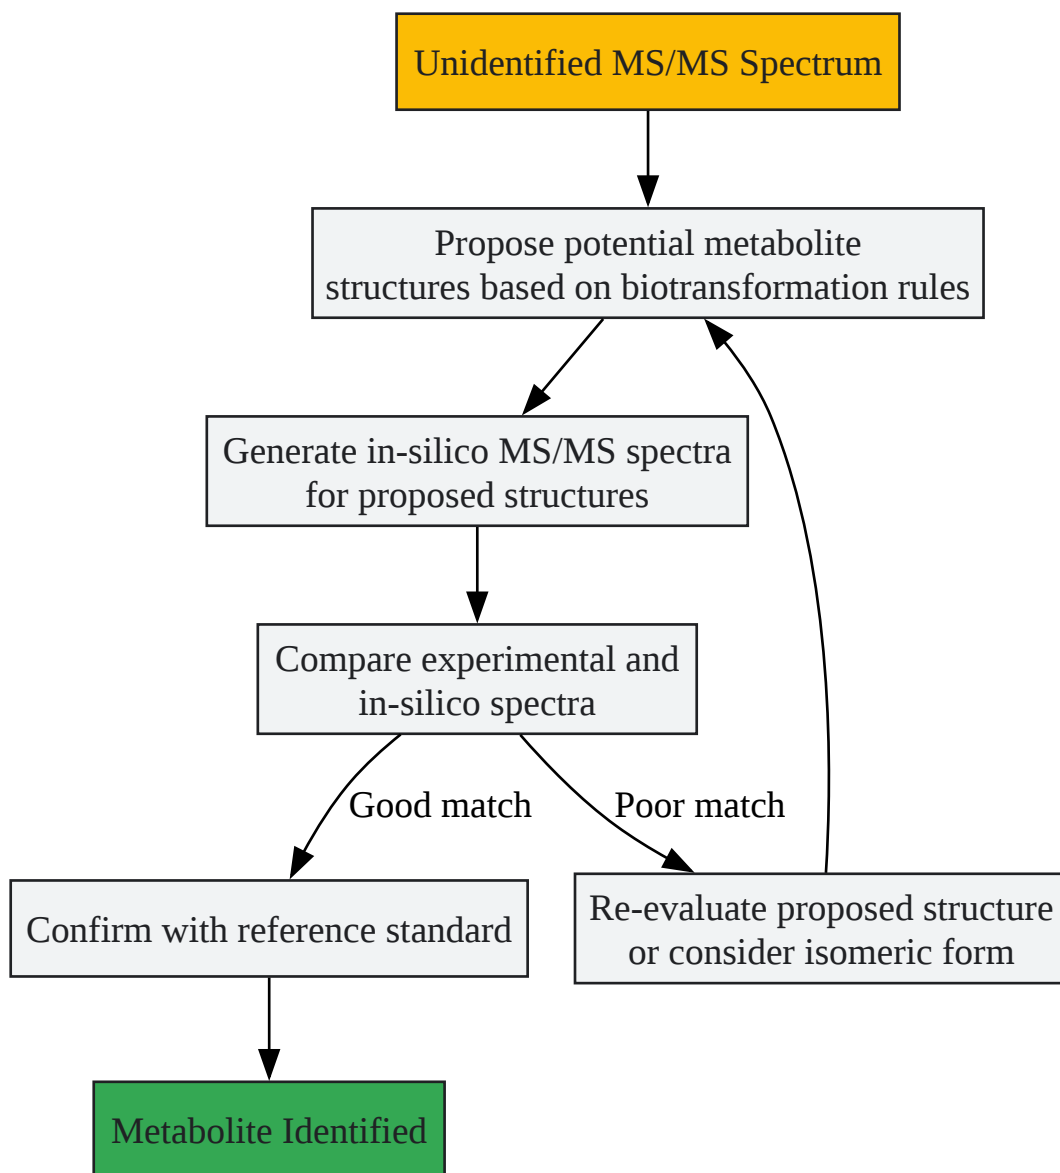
Unidentified MS/MS Spectrum

Propose potential metabolite structures based on biotransformation rules

Generate in-silico MS/MS spectra for proposed structures

Compare experimental and in-silico spectra

Good match

Poor match

Confirm with reference standard

Re-evaluate proposed structure or consider isomeric form

Metabolite Identified